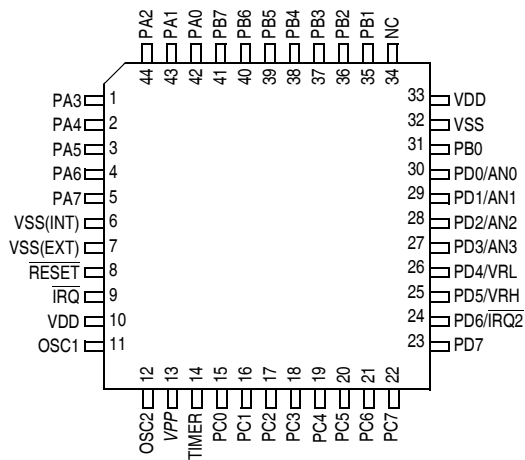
PA2 PA1 PA0 PB7 PB6 PB5 PB4 PB3 PB2 PB1 NC
44 43 42 41 40 39 38 37 36 35 34

PA3 1
PA4 2
PA5 3
PA6 4
PA7 5
VSS(INT) 6
VSS(EXT) 7
$\overline{RESET}$ 8
$\overline{IRQ}$ 9
VDD 10
OSC1 11

33 VDD
32 VSS
31 PB0
30 PD0/AN0
29 PD1/AN1
28 PD2/AN2
27 PD3/AN3
26 PD4/VRL
25 PD5/VRH
24 PD6/$\overline{IRQ2}$
23 PD7

12 13 14 15 16 17 18 19 20 21 22
OSC2 VPP TIMER PC0 PC1 PC2 PC3 PC4 PC5 PC6 PC7